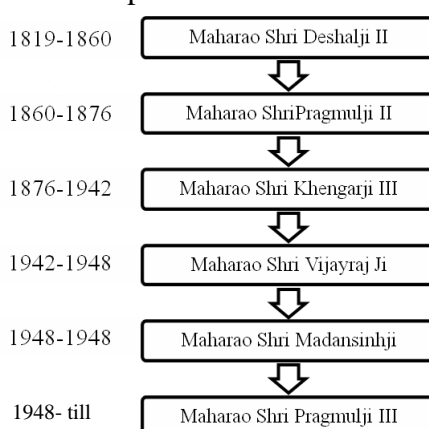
1819-1860 Maharao Shri Deshalji II

1860-1876 Maharao ShriPragmulji II

1876-1942 Maharao Shri Khengarji III

1942-1948 Maharao Shri Vijayraj Ji

1948-1948 Maharao Shri Madansinhji

1948- till Maharao Shri Pragmulji III